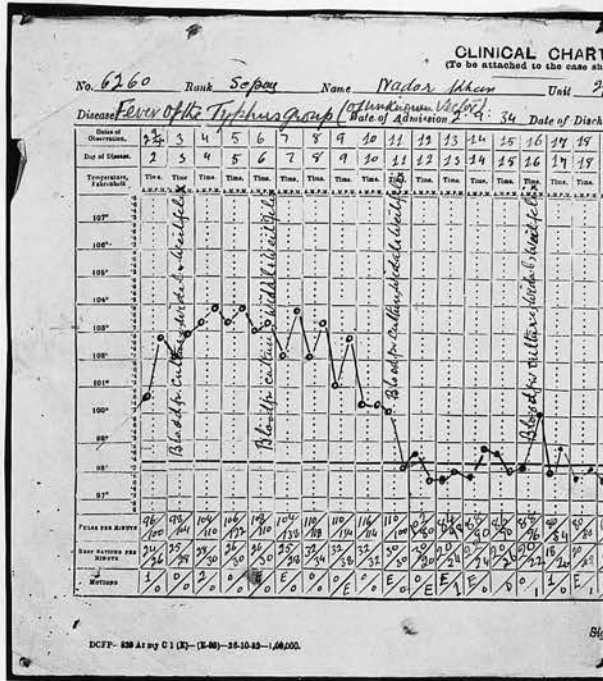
CLINICAL CHART
(To be attached to the case sh

No. 6260 Rank Sepoy Name Nador Khan Unit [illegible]

Disease Fever of the Typhus group (of unknown vector) Date of Admission 2. 4. 34 Date of Disch

| Dates of Observation | 2/4 | 3 | 4 | 5 | 6 | 7 | 8 | 9 | 10 | 11 | 12 | 13 | 14 | 15 | 16 | 17 | 18 |
|---|---|---|---|---|---|---|---|---|---|---|---|---|---|---|---|---|---|
| Day of Disease | 2 | 3 | 4 | 5 | 6 | 7 | 8 | 9 | 10 | 11 | 12 | 13 | 14 | 15 | 16 | 17 | 18 |
| Temperature, Fahrenheit | Time | Time | Time | Time | Time | Time | Time | Time | Time | Time | Time | Time | Time | Time | Time | Time | Time |

107°
106°
105°
104°
103°
102°
101°
100°
99°
98°
97°

Blood for culture Widal & Weil Felix
Widal & Weil Felix
Blood for culture Widal & Weil Felix
Blood for culture Widal & Weil Felix
Blood for culture Widal & Weil Felix

| Pulse per minute | 96/100 | 98/104 | 104/110 | 106/132 | 108/110 | 104/138 | 110/118 | 110/114 | 116/114 | 110/100 | 90/80 | 84/80 | 80/80 | 86/80 | 92/96 | 90/84 | 80/80 |
|---|---|---|---|---|---|---|---|---|---|---|---|---|---|---|---|---|---|
| Respirations per minute | 24/36 | 25/38 | 24/32 | 26/30 | 24/30 | 25/30 | 32/34 | 32/38 | 32/32 | 30/30 | 20/22 | 24/24 | 24/24 | 26/20 | 20/22 | 16/20 | 20/20 |
| Motions | 1/0 | 0/0 | 2/0 | 0/0 | 0/0 | E/0 | 0/0 | 0/E | 0/0 | E/0 | 0/E | 1/E | 1/0 | 0/0 | 0/1 | 1/0 | E/1 |

DCFP— 620 Army C 1 (E)—(E-86)—25-10-33—1,00,000.

Sig